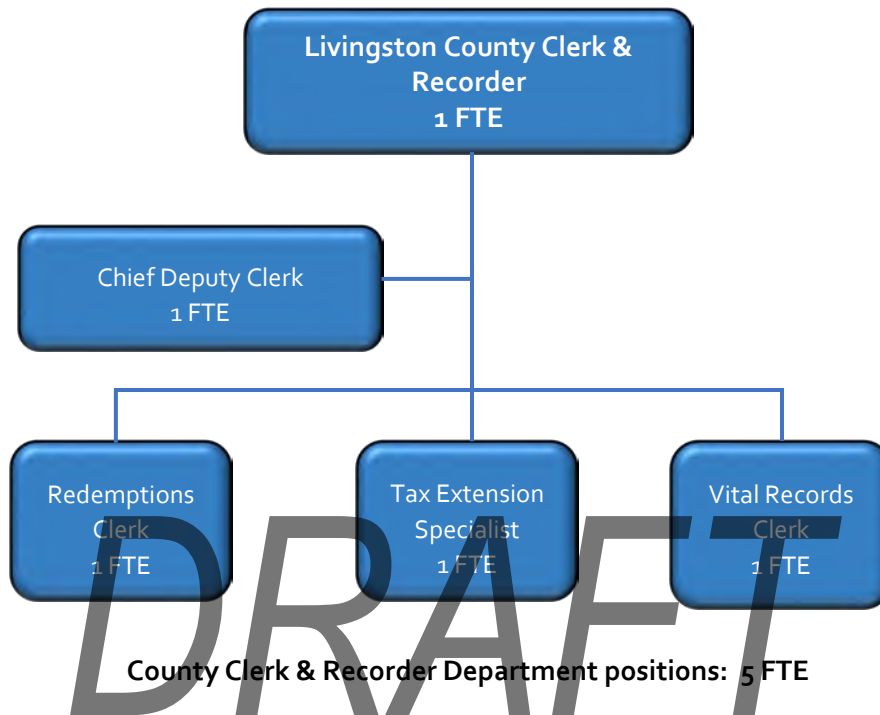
Livingston County Clerk & Recorder
1 FTE

Chief Deputy Clerk
1 FTE

Redemptions Clerk
1 FTE

Tax Extension Specialist
1 FTE

Vital Records Clerk
1 FTE

DRAFT

County Clerk & Recorder Department positions: 5 FTE